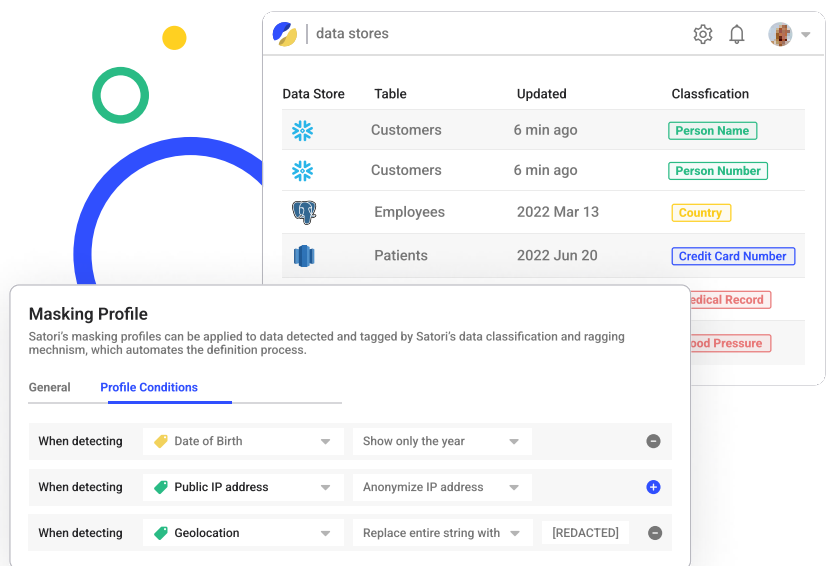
data stores

| Data Store | Table | Updated | Classfication |
|---|---|---|---|
| | Customers | 6 min ago | Person Name |
| | Customers | 6 min ago | Person Number |
| | Employees | 2022 Mar 13 | Country |
| | Patients | 2022 Jun 20 | Credit Card Number |
| | | | edical Record |
| | | | ood Pressure |

Masking Profile

Satori's masking profiles can be applied to data detected and tagged by Satori's data classification and ragging mechnism, which automates the definition process.

General Profile Conditions

When detecting Date of Birth Show only the year

When detecting Public IP address Anonymize IP address

When detecting Geolocation Replace entire string with [REDACTED]